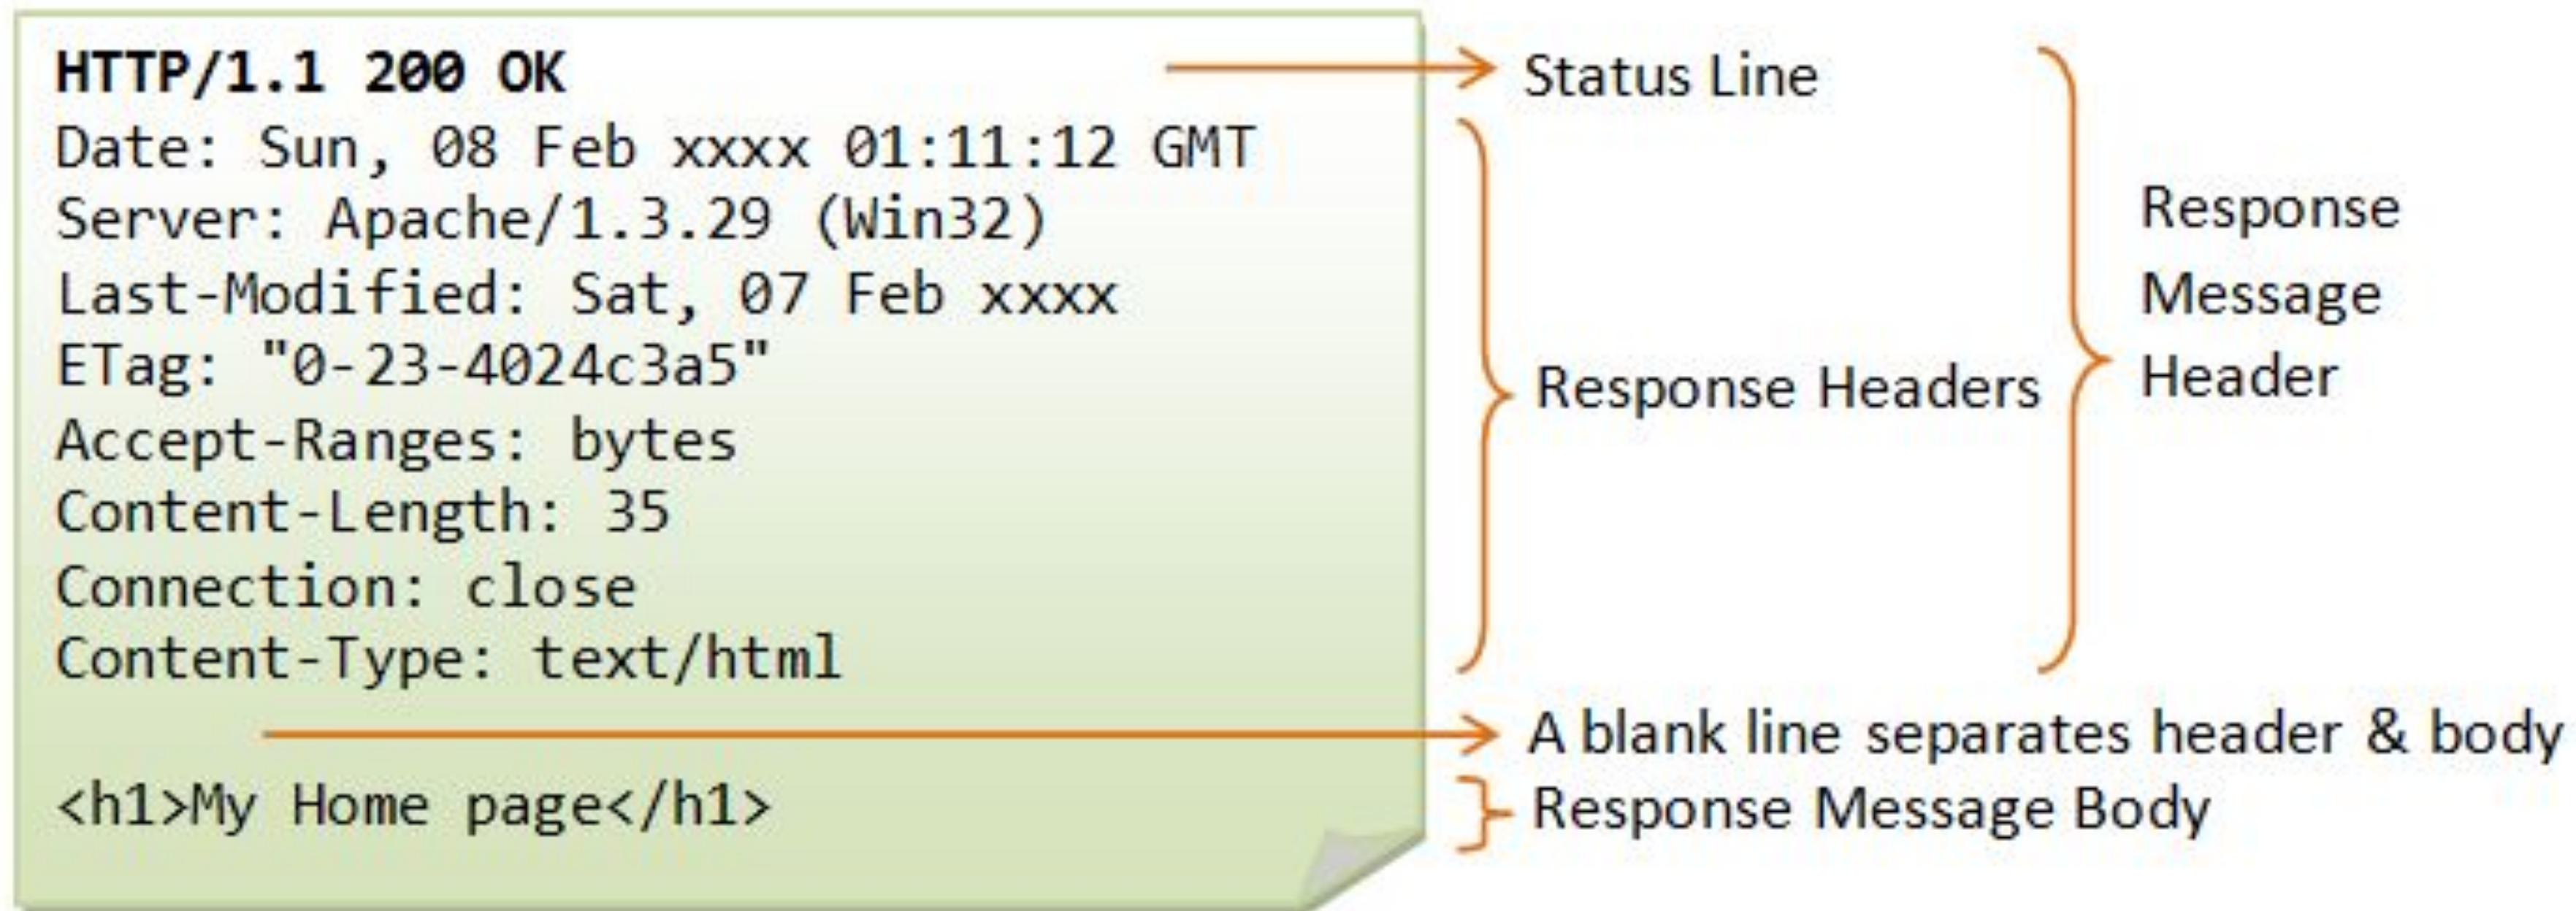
HTTP/1.1 200 OK
Date: Sun, 08 Feb xxxx 01:11:12 GMT
Server: Apache/1.3.29 (Win32)
Last-Modified: Sat, 07 Feb xxxx
ETag: "0-23-4024c3a5"
Accept-Ranges: bytes
Content-Length: 35
Connection: close
Content-Type: text/html

<h1>My Home page</h1>

Status Line

Response Headers

Response Message Header

A blank line separates header & body

Response Message Body